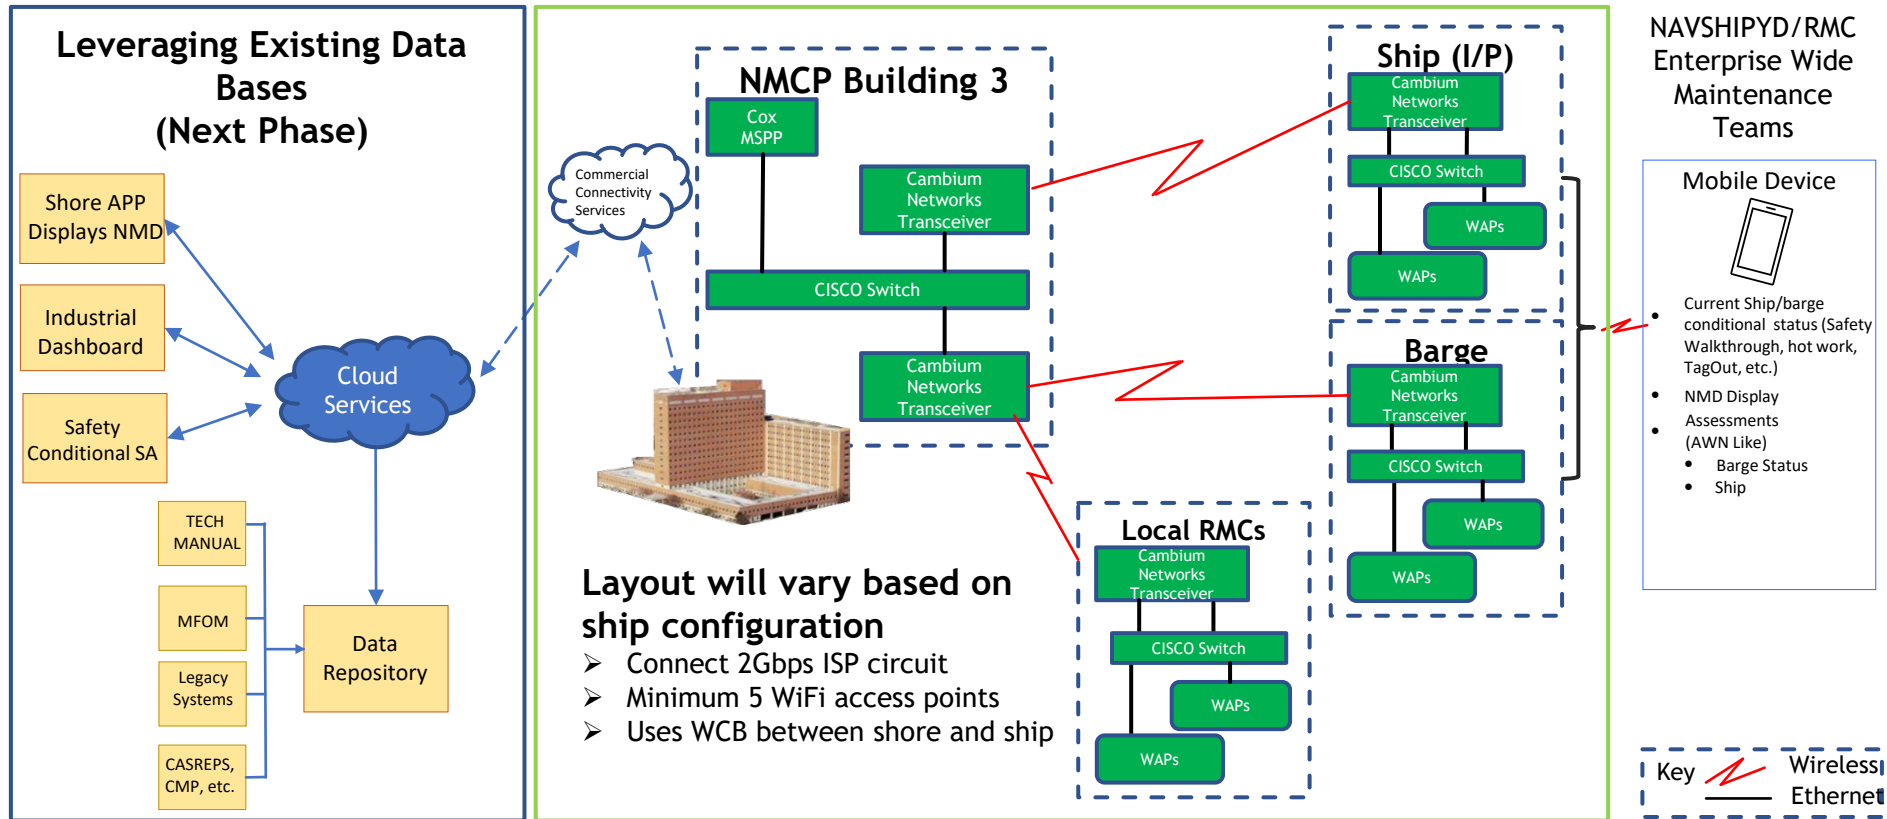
Leveraging Existing Data Bases
(Next Phase)

Shore APP Displays NMD

Industrial Dashboard

Safety Conditional SA

Cloud Services

TECH MANUAL

MFOM

Legacy Systems

CASREPS, CMP, etc.

Data Repository

Commercial Connectivity Services

NMCP Building 3

Cox MSPP

Cambium Networks Transceiver

CISCO Switch

Cambium Networks Transceiver

Layout will vary based on ship configuration
➤ Connect 2Gbps ISP circuit
➤ Minimum 5 WiFi access points
➤ Uses WCB between shore and ship

Ship (I/P)

Cambium Networks Transceiver

CISCO Switch

WAPs

WAPs

Barge

Cambium Networks Transceiver

CISCO Switch

WAPs

WAPs

Local RMCs

Cambium Networks Transceiver

CISCO Switch

WAPs

WAPs

NAVSHIPYD/RMC Enterprise Wide Maintenance Teams

Mobile Device

• Current Ship/barge conditional status (Safety Walkthrough, hot work, TagOut, etc.)
• NMD Display
• Assessments (AWN Like)
  • Barge Status
  • Ship

Key Wireless
Ethernet